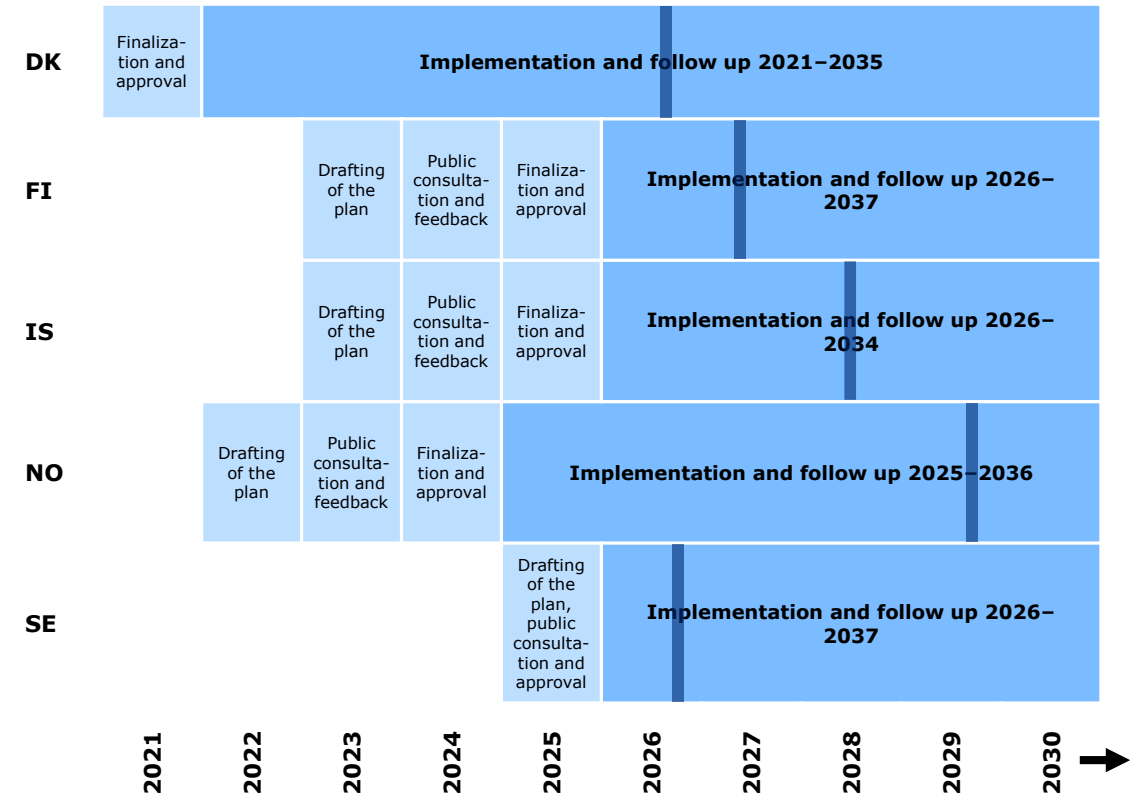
| | 2021 | 2022 | 2023 | 2024 | 2025 | 2026–2030 |
|---|---|---|---|---|---|---|
| DK | Finalization and approval | Implementation and follow up 2021–2035 | | | | |
| FI | | | Drafting of the plan | Public consultation and feedback | Finalization and approval | Implementation and follow up 2026–2037 |
| IS | | | Drafting of the plan | Public consultation and feedback | Finalization and approval | Implementation and follow up 2026–2034 |
| NO | | Drafting of the plan | Public consultation and feedback | Finalization and approval | Implementation and follow up 2025–2036 | |
| SE | | | | | Drafting of the plan, public consultation and approval | Implementation and follow up 2026–2037 |

2021 2022 2023 2024 2025 2026 2027 2028 2029 2030